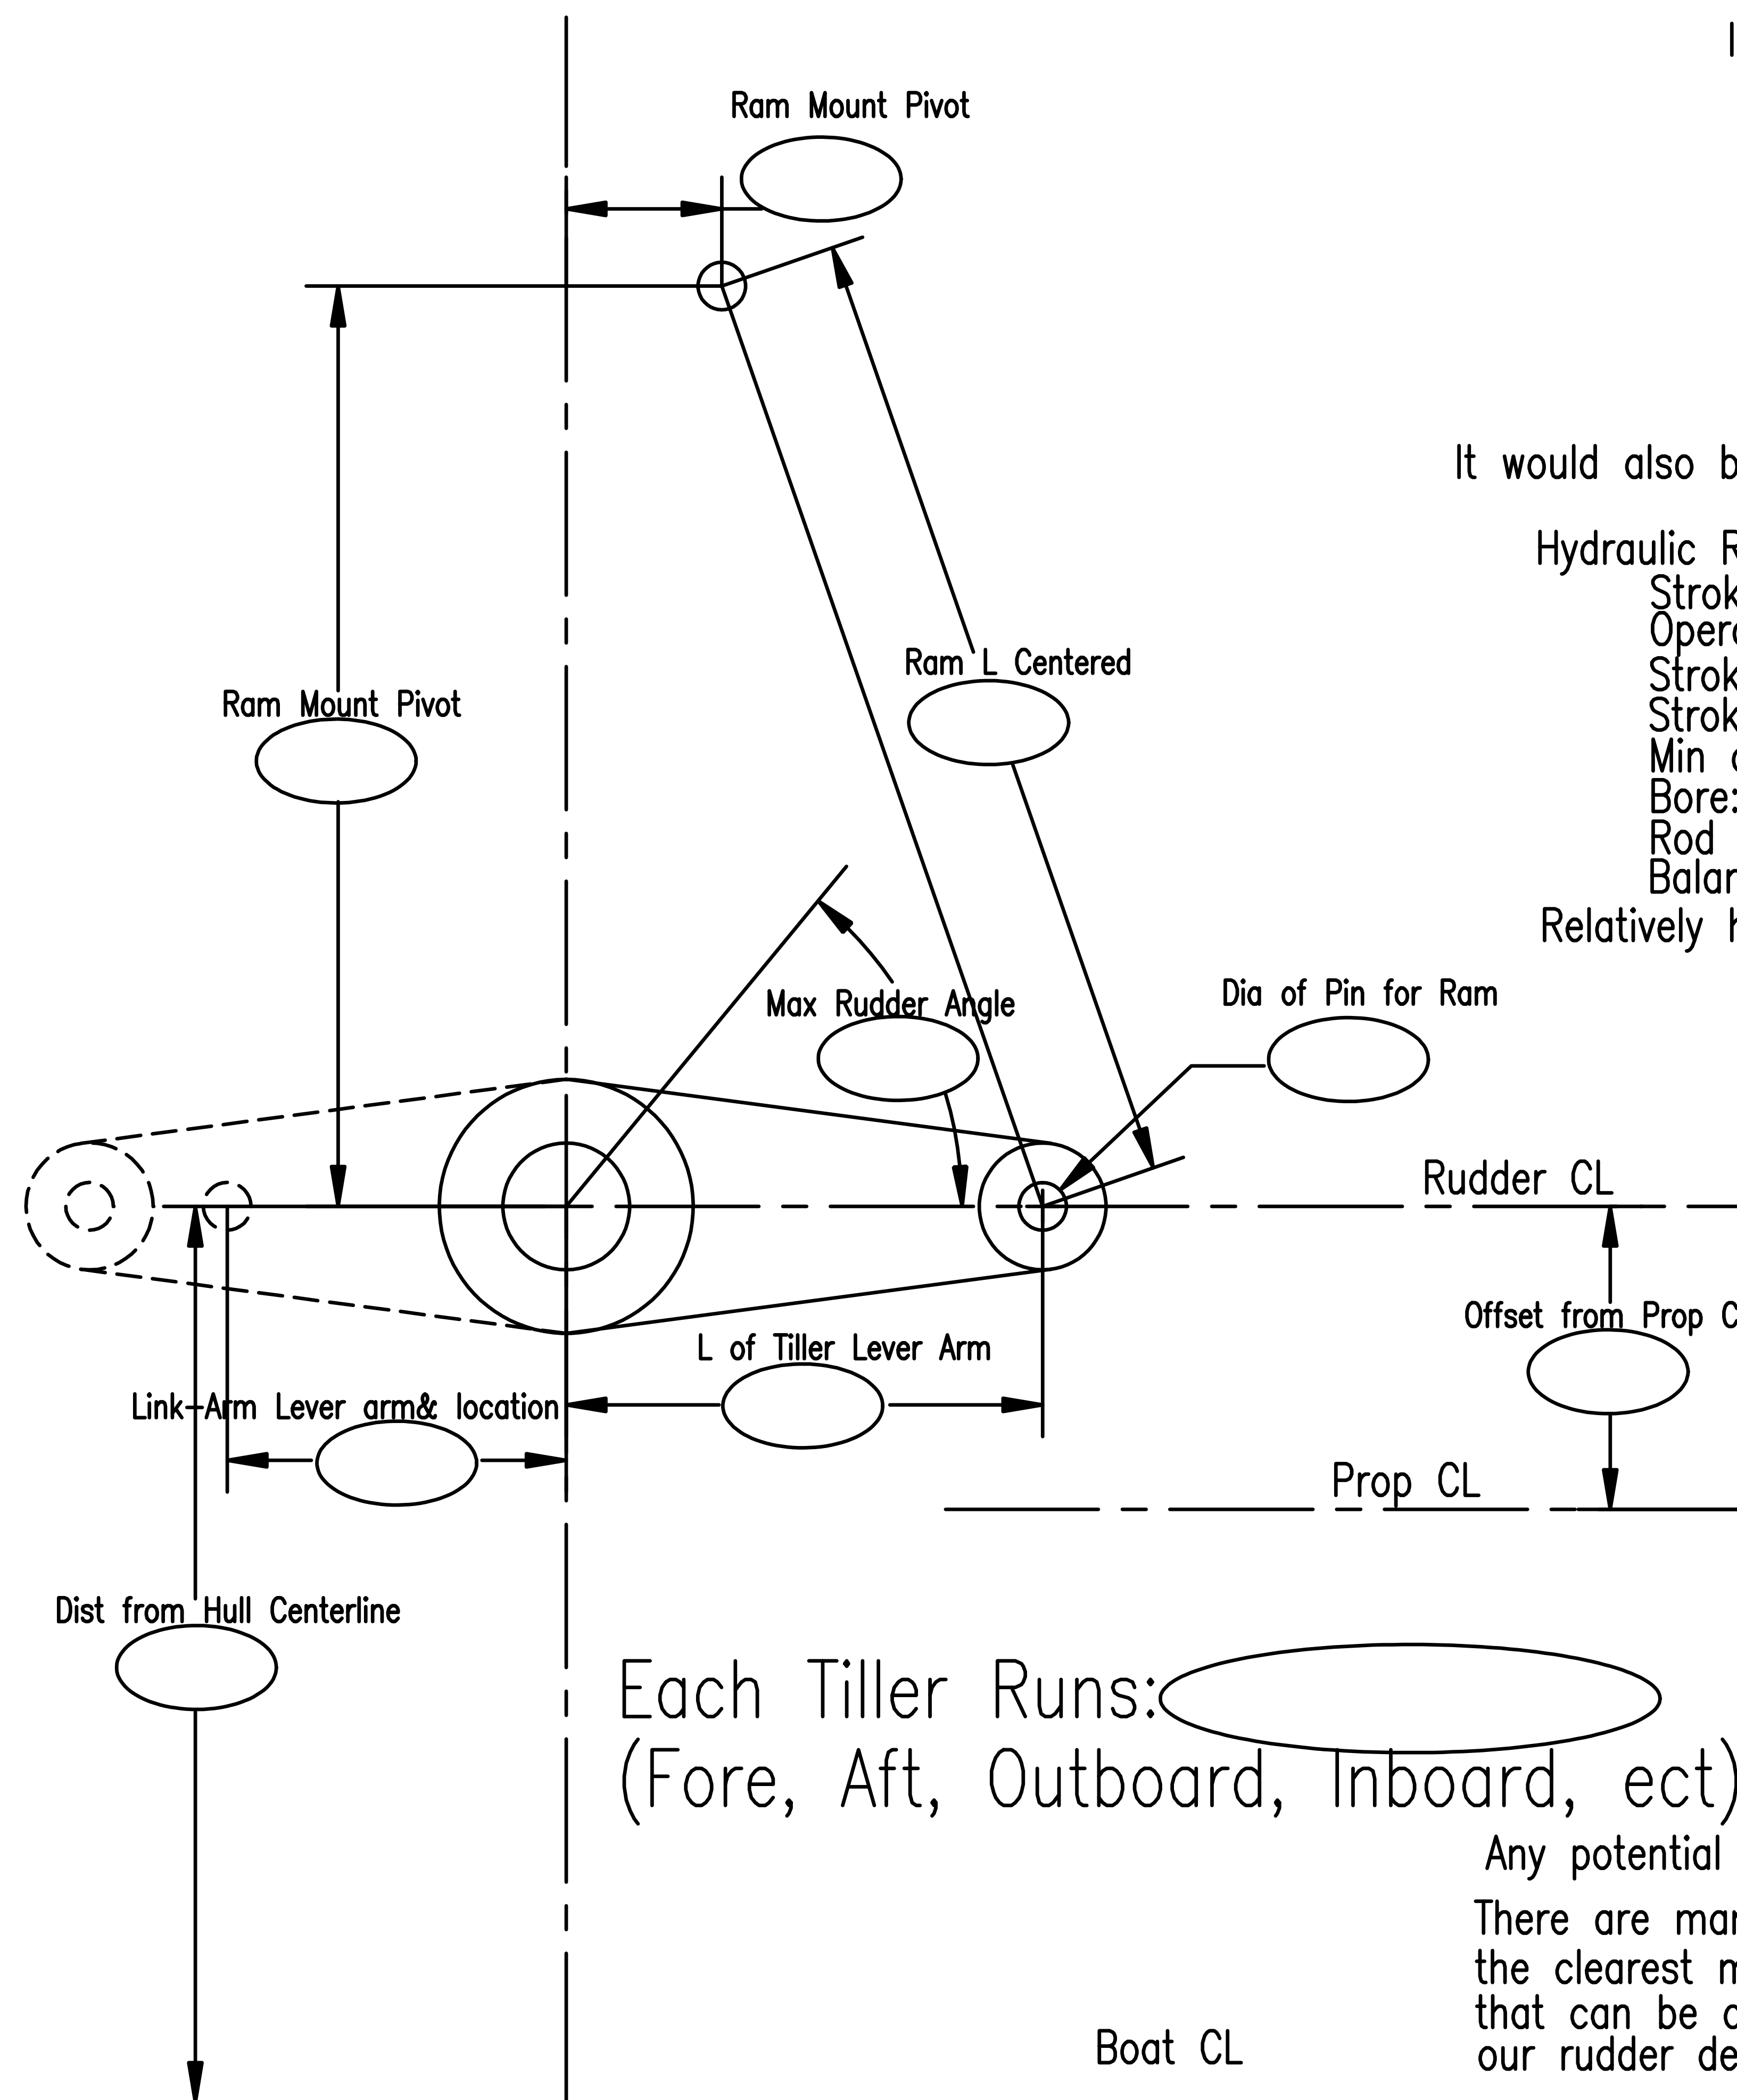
I

Ram Mount Pivot

It would also b

Hydraulic R
Strok
Opera
Strok
Strok
Min
Bore:
Rod
Balar
Relatively h

Ram L Centered

Ram Mount Pivot

Max Rudder Angle

Dia of Pin for Ram

Rudder CL

Offset from Prop C

L of Tiller Lever Arm

Link-Arm Lever arm& location

Prop CL

Dist from Hull Centerline

Each Tiller Runs:
(Fore, Aft, Outboard, Inboard, ect)

Any potential

There are mar
the clearest m
that can be c
our rudder de

Boat CL